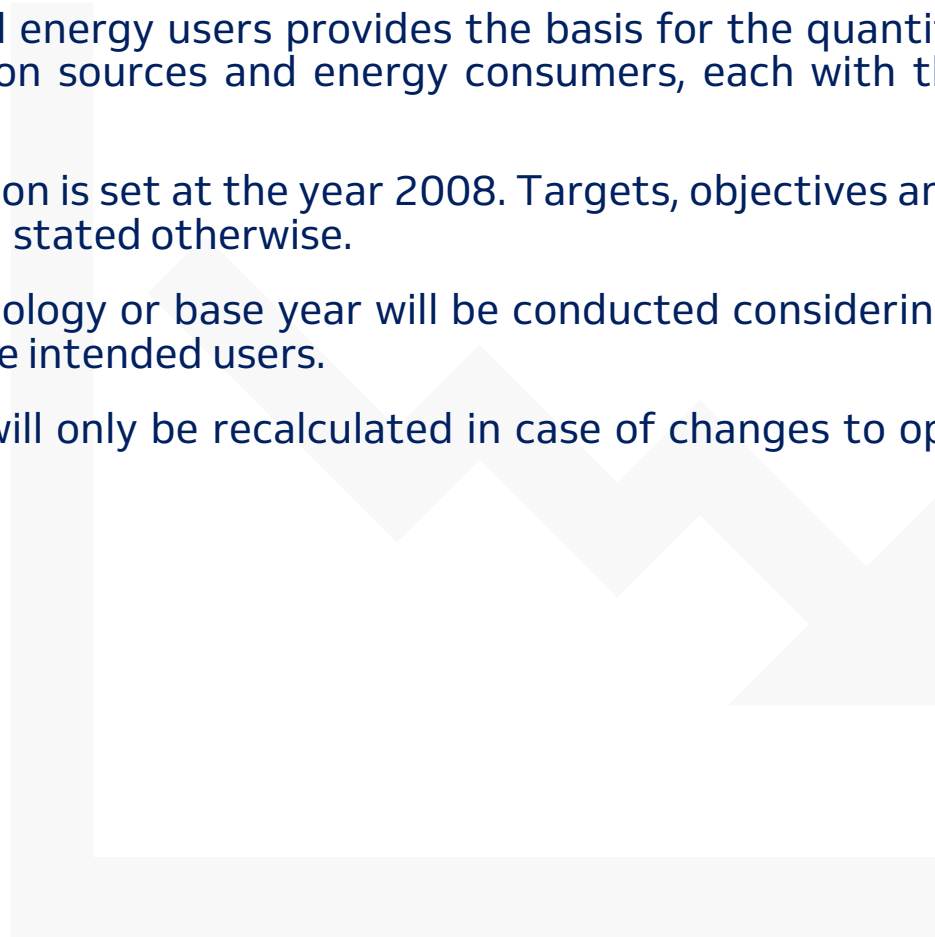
l energy users provides the basis for the quanti on sources and energy consumers, each with th

on is set at the year 2008. Targets, objectives ar stated otherwise.

ology or base year will be conducted considerin e intended users.

vill only be recalculated in case of changes to op